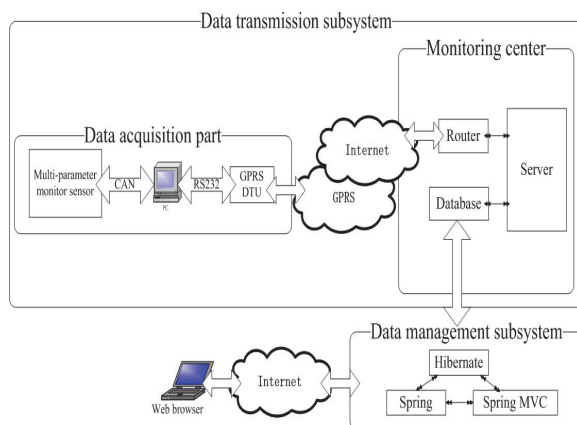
Data transmission subsystem

Monitoring center

Data acquisition part

Internet

Router

Server

Multi-parameter monitor sensor

CAN

PC

RS232

GPRS DTU

GPRS

Database

Data management subsystem

Hibernate

Internet

Web browser

Spring

Spring MVC